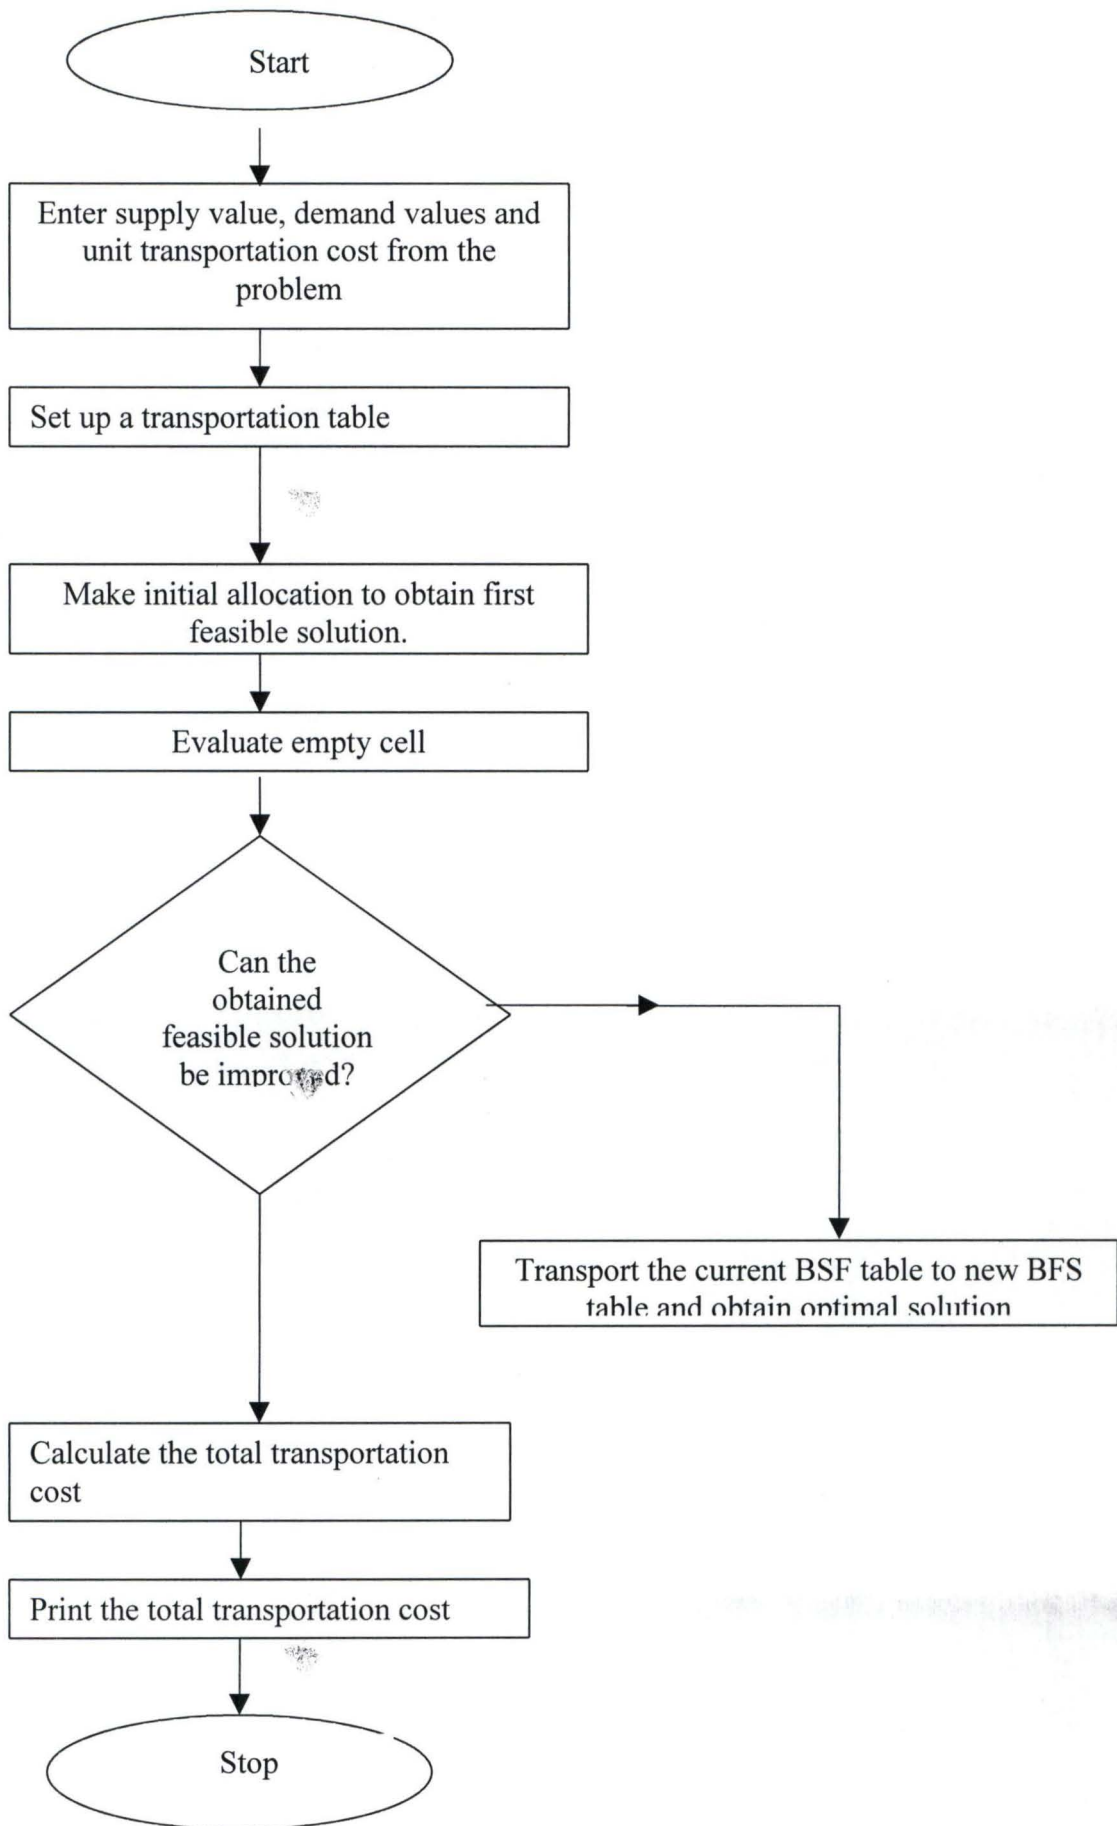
Start

Enter supply value, demand values and unit transportation cost from the problem

Set up a transportation table

Make initial allocation to obtain first feasible solution.

Evaluate empty cell

Can the obtained feasible solution be improved?

Transport the current BSF table to new BFS table and obtain optimal solution

Calculate the total transportation cost

Print the total transportation cost

Stop